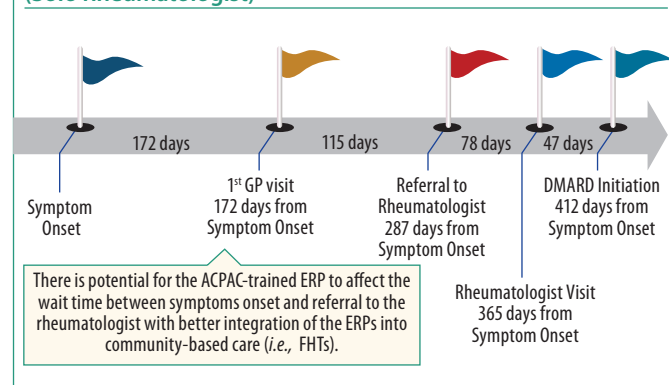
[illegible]

172 days

115 days

78 days

47 days

Symptom Onset

1$^{st}$ GP visit 172 days from Symptom Onset

Referral to Rheumatologist 287 days from Symptom Onset

Rheumatologist Visit 365 days from Symptom Onset

DMARD Initiation 412 days from Symptom Onset

There is potential for the ACPAC-trained ERP to affect the wait time between symptoms onset and referral to the rheumatologist with better integration of the ERPs into community-based care (*i.e.,* FHTs).